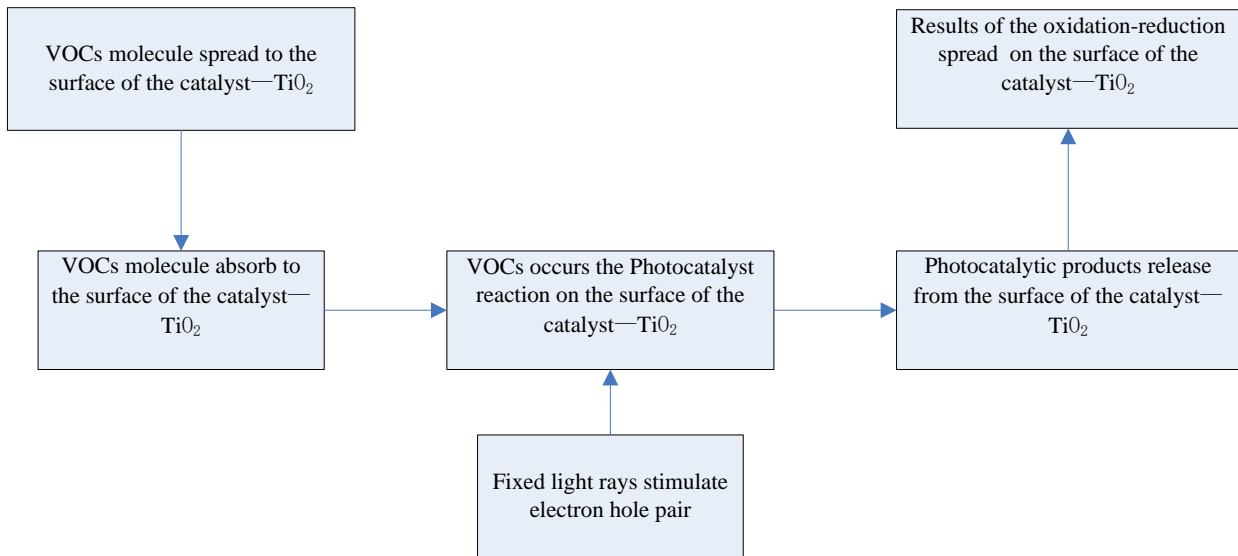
VOCs molecule spread to the surface of the catalyst—Ti$0_2$

Results of the oxidation-reduction spread on the surface of the catalyst—Ti$0_2$

VOCs molecule absorb to the surface of the catalyst—Ti$0_2$

VOCs occurs the Photocatalyst reaction on the surface of the catalyst—Ti$0_2$

Photocatalytic products release from the surface of the catalyst—Ti$0_2$

Fixed light rays stimulate electron hole pair